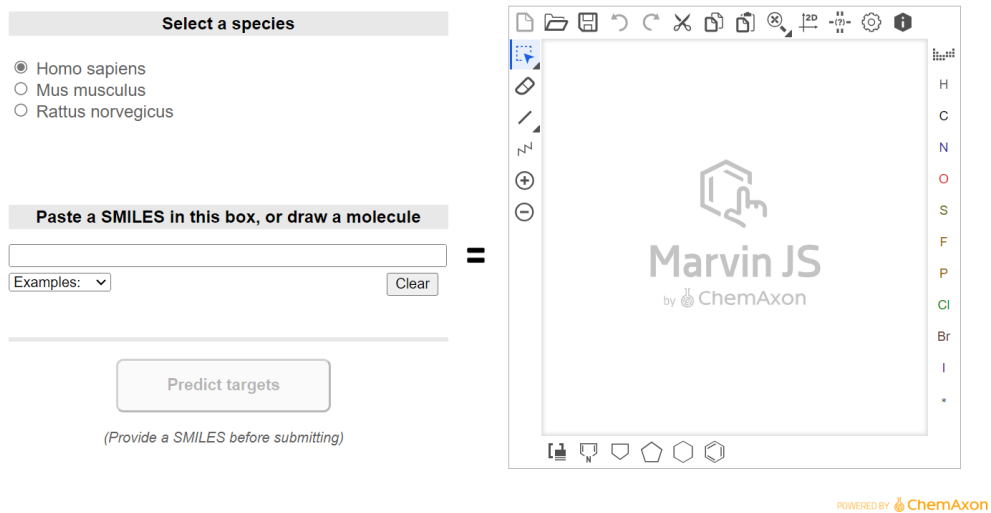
Select a species

Homo sapiens
Mus musculus
Rattus norvegicus

Paste a SMILES in this box, or draw a molecule

Examples:
Clear

=

Predict targets

(Provide a SMILES before submitting)

2D
-(?)-

H
C
N
O
S
F
P
Cl
Br
I
*

Marvin JS
by ChemAxon

POWERED BY ChemAxon